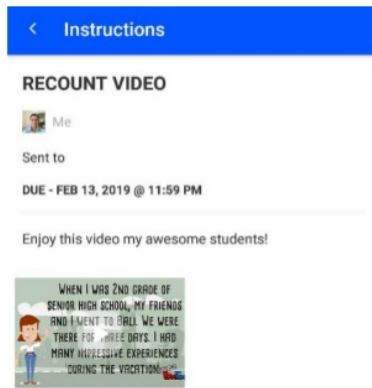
< Instructions

RECOUNT VIDEO

Me

Sent to

DUE - FEB 13, 2019 @ 11:59 PM

Enjoy this video my awesome students!

WHEN I WAS 2ND GRADE OF SENIOR HIGH SCHOOL, MY FRIENDS AND I WENT TO BALI. WE WERE THERE FOR THREE DAYS. I HAD MANY IMPRESSIVE EXPERIENCES DURING THE VACATION.